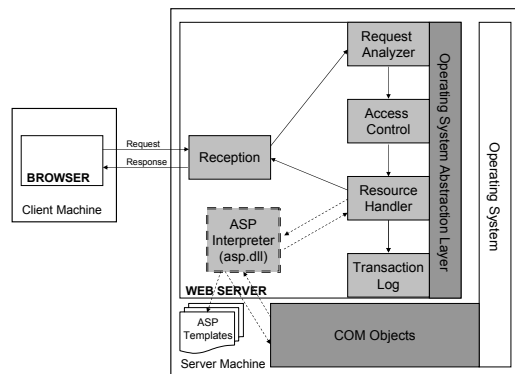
BROWSER

Client Machine

Request

Response

Reception

Request Analyzer

Access Control

Resource Handler

Transaction Log

ASP Interpreter (asp.dll)

Operating System Abstraction Layer

Operating System

WEB SERVER

ASP Templates

Server Machine

COM Objects